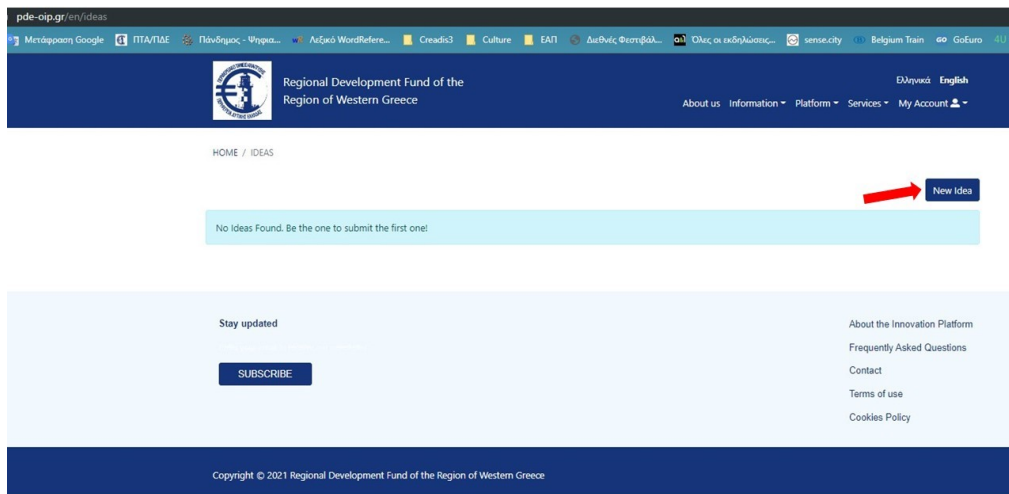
pde-oip.gr/en/ideas

Μετάφραση Google ΠΤΑ/ΠΔΕ Πάνδημος - Ψηφια... Λεξικό WordRefere... Creadis3 Culture ΕΑΠ Διεθνές Φεστιβάλ... Όλες οι εκδηλώσεις... sense.city Belgium Train GoEuro 4U

Regional Development Fund of the Region of Western Greece

Ελληνικά English

About us Information Platform Services My Account

HOME / IDEAS

New Idea

No Ideas Found. Be the one to submit the first one!

Stay updated

SUBSCRIBE

About the Innovation Platform

Frequently Asked Questions

Contact

Terms of use

Cookies Policy

Copyright © 2021 Regional Development Fund of the Region of Western Greece